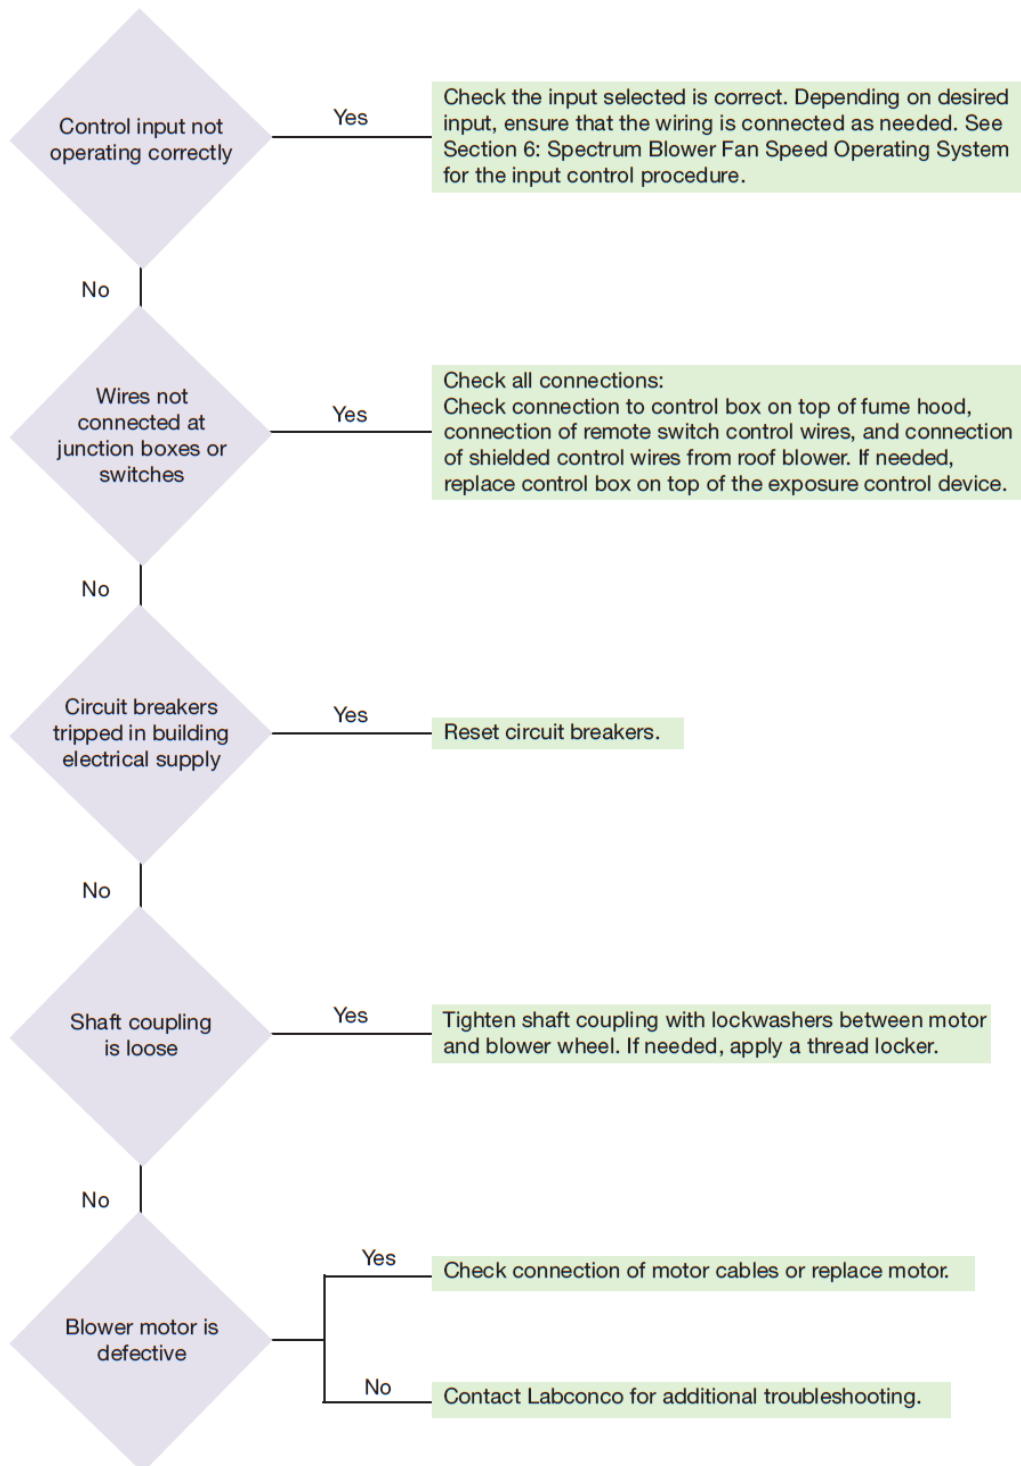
Control input not operating correctly

Yes

Check the input selected is correct. Depending on desired input, ensure that the wiring is connected as needed. See Section 6: Spectrum Blower Fan Speed Operating System for the input control procedure.

No

Wires not connected at junction boxes or switches

Yes

Check all connections:
Check connection to control box on top of fume hood, connection of remote switch control wires, and connection of shielded control wires from roof blower. If needed, replace control box on top of the exposure control device.

No

Circuit breakers tripped in building electrical supply

Yes

Reset circuit breakers.

No

Shaft coupling is loose

Yes

Tighten shaft coupling with lockwashers between motor and blower wheel. If needed, apply a thread locker.

No

Blower motor is defective

Yes

Check connection of motor cables or replace motor.

No

Contact Labconco for additional troubleshooting.